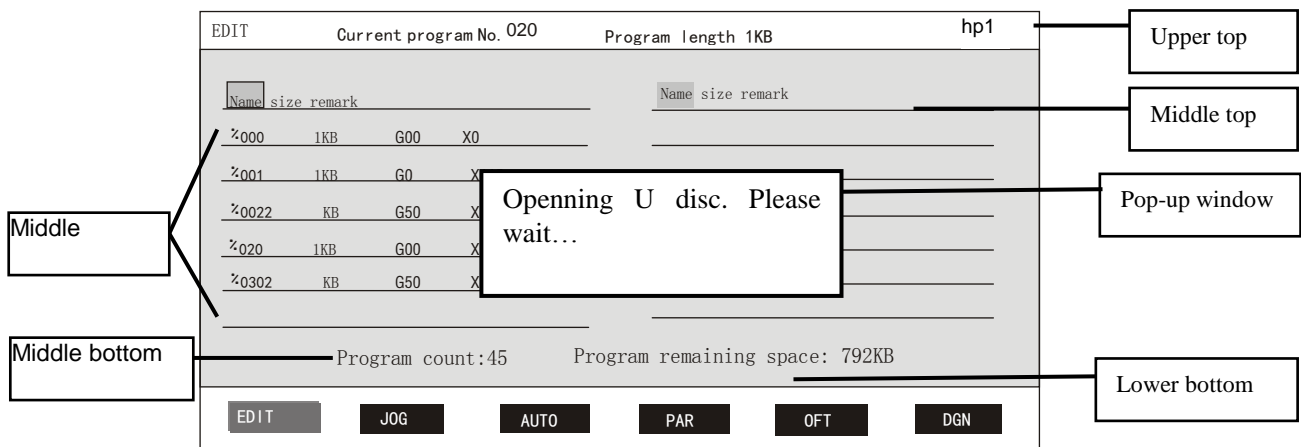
EDIT Current program No. 020 Program length 1KB hp1

Upper top

Name size remark

Name size remark

Middle top

%000 1KB G00 X0

%001 1KB G0 X

%0022 KB G50 X

%020 1KB G00 X

%0302 KB G50 X

Openning U disc. Please wait…

Pop-up window

Middle

Middle bottom

Program count:45 Program remaining space: 792KB

Lower bottom

EDIT JOG AUTO PAR OFT DGN